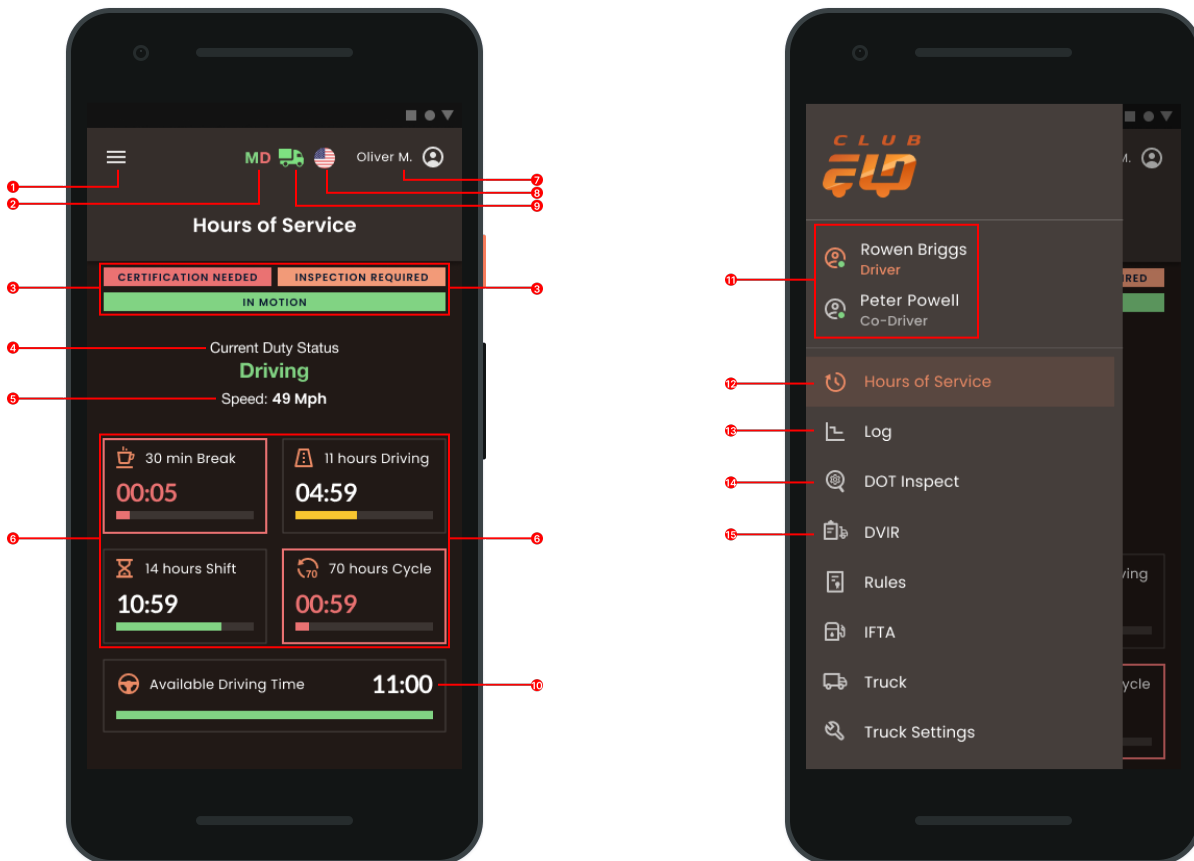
MD Oliver M.

Hours of Service

CERTIFICATION NEEDED INSPECTION REQUIRED
IN MOTION

Current Duty Status
Driving
Speed: 49 Mph

30 min Break
00:05

11 hours Driving
04:59

14 hours Shift
10:59

70 hours Cycle
00:59

Available Driving Time 11:00

1 2 3 3 4 5 6 6 7 8 9 10

CLUB ELD

Rowen Briggs
Driver
Peter Powell
Co-Driver

Hours of Service
Log
DOT Inspect
DVIR
Rules
IFTA
Truck
Truck Settings

11 12 13 14 15

M.
IRED
iving
ycle